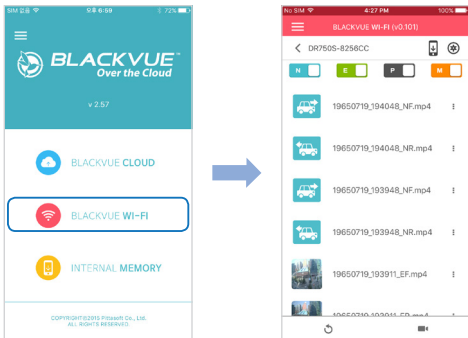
SIM 없음 오후 6:59 72%

BLACKVUE™
Over the Cloud

v 2.57

BLACKVUE CLOUD

BLACKVUE WI-FI

INTERNAL MEMORY

COPYRIGHT©2015 Pittasoft Co., Ltd.
ALL RIGHTS RESERVED

No SIM 4:27 PM

BLACKVUE WI-FI (v0.101)

DR750S-8258CC

N
E
P
M

19650719_194048_NF.mp4

19650719_194048_NR.mp4

19650719_193948_NF.mp4

19650719_193948_NR.mp4

19650719_193911_EF.mp4

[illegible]